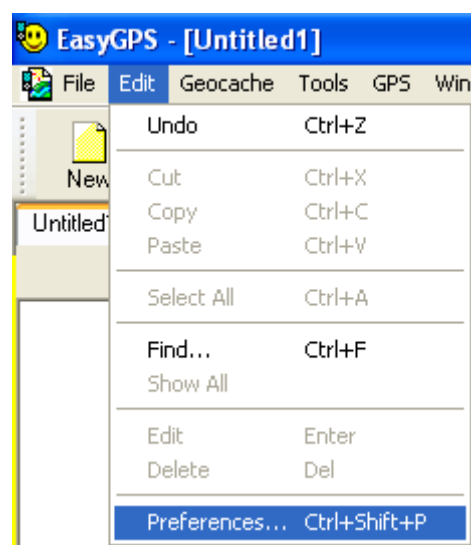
EasyGPS - [Untitled1]

File Edit Geocache Tools GPS Win

New

Untitled1

Undo Ctrl+Z
Cut Ctrl+X
Copy Ctrl+C
Paste Ctrl+V
Select All Ctrl+A
Find... Ctrl+F
Show All
Edit Enter
Delete Del
Preferences... Ctrl+Shift+P